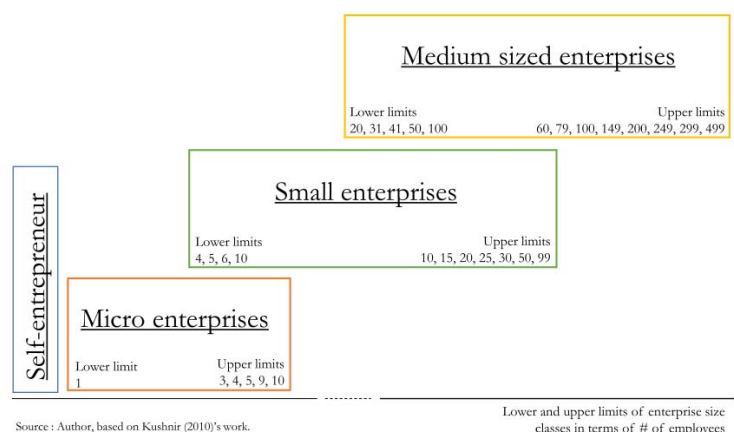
Medium sized enterprises

Lower limits
20, 31, 41, 50, 100

Upper limits
60, 79, 100, 149, 200, 249, 299, 499

Small enterprises

Lower limits
4, 5, 6, 10

Upper limits
10, 15, 20, 25, 30, 50, 99

Self-entrepreneur

Micro enterprises

Lower limit
1

Upper limits
3, 4, 5, 9, 10

Source : Author, based on Kushnir (2010)'s work.

Lower and upper limits of enterprise size classes in terms of # of employees